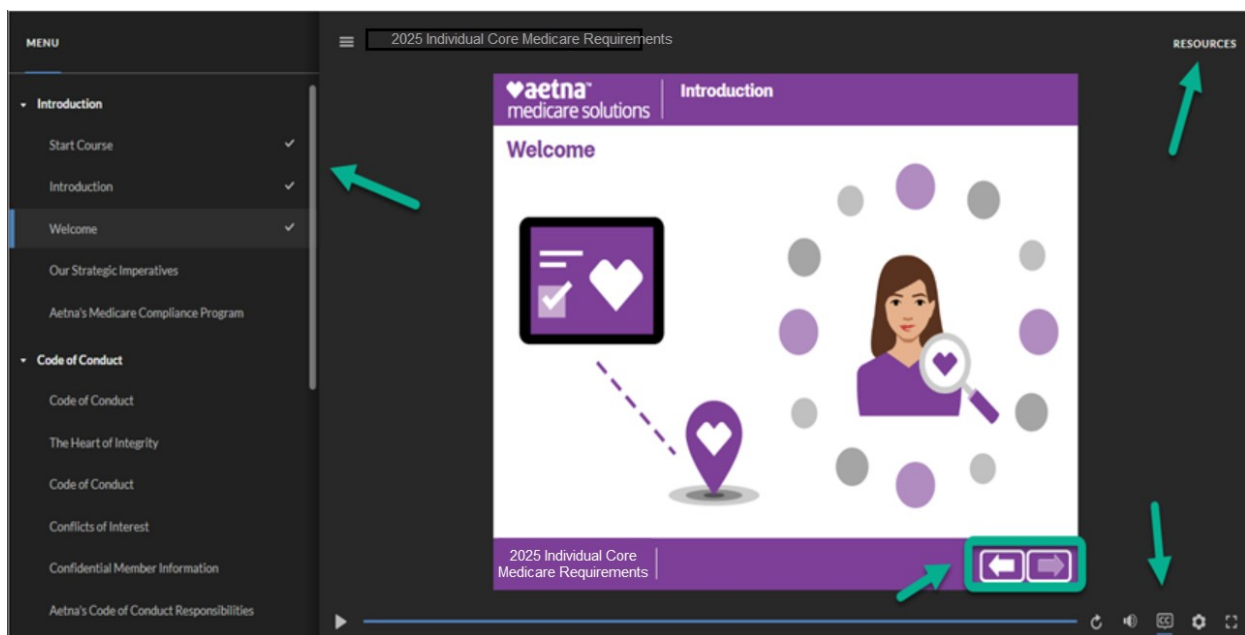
MENU

Introduction

Start Course ✓

Introduction ✓

Welcome ✓

Our Strategic Imperatives

Aetna's Medicare Compliance Program

Code of Conduct

Code of Conduct

The Heart of Integrity

Code of Conduct

Conflicts of Interest

Confidential Member Information

Aetna's Code of Conduct Responsibilities

2025 Individual Core Medicare Requirements

RESOURCES

aetna™ medicare solutions

Introduction

Welcome

2025 Individual Core Medicare Requirements

CC